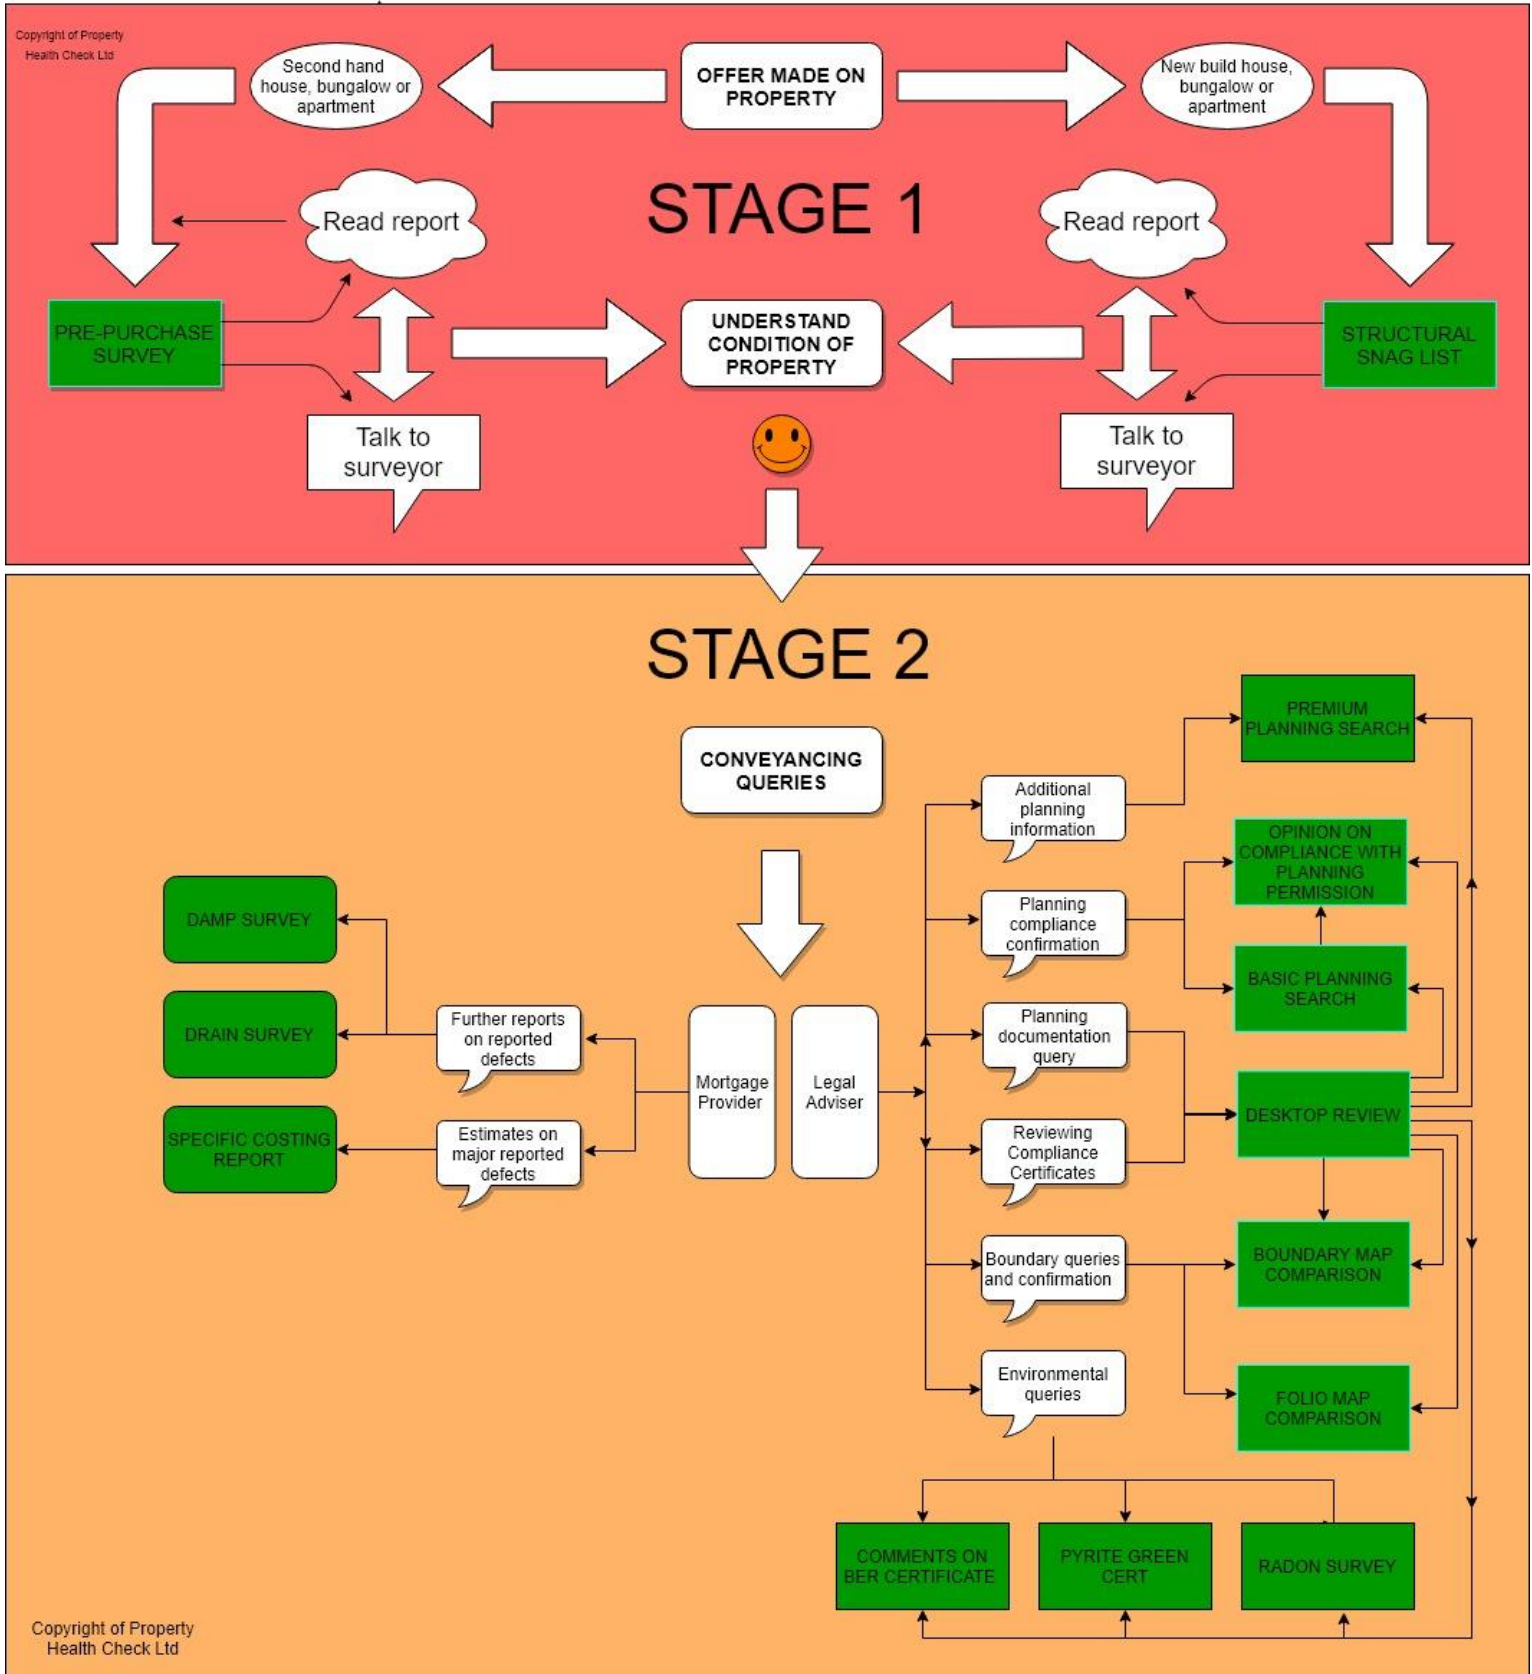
Copyright of Property Health Check Ltd

Second hand house, bungalow or apartment

OFFER MADE ON PROPERTY

New build house, bungalow or apartment

STAGE 1

Read report

Read report

PRE-PURCHASE SURVEY

UNDERSTAND CONDITION OF PROPERTY

STRUCTURAL SNAG LIST

Talk to surveyor

Talk to surveyor

STAGE 2

CONVEYANCING QUERIES

PREMIUM PLANNING SEARCH

Additional planning information

OPINION ON COMPLIANCE WITH PLANNING PERMISSION

DAMP SURVEY

Planning compliance confirmation

BASIC PLANNING SEARCH

DRAIN SURVEY

Further reports on reported defects

Mortgage Provider

Legal Adviser

Planning documentation query

DESKTOP REVIEW

SPECIFIC COSTING REPORT

Estimates on major reported defects

Reviewing Compliance Certificates

Boundary queries and confirmation

BOUNDARY MAP COMPARISON

Environmental queries

FOLIO MAP COMPARISON

COMMENTS ON BER CERTIFICATE

PYRITE GREEN CERT

RADON SURVEY

Copyright of Property Health Check Ltd